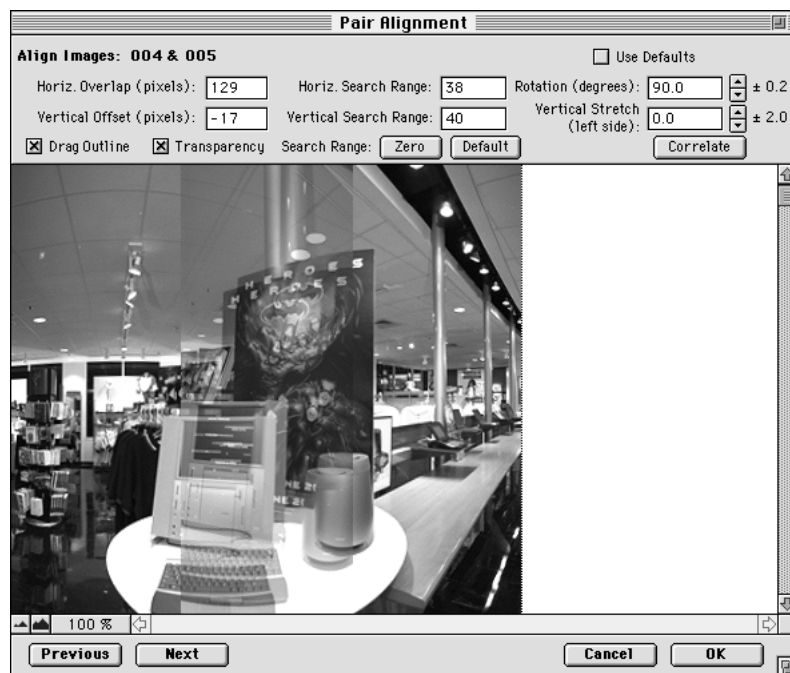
Pair Alignment

Align Images: 004 & 005

Use Defaults

Horiz. Overlap (pixels): 129
Horiz. Search Range: 38
Rotation (degrees): 90.0 ± 0.2

Vertical Offset (pixels): -17
Vertical Search Range: 40
Vertical Stretch (left side): 0.0 ± 2.0

Drag Outline
Transparency
Search Range: Zero Default
Correlate

HEROES
HEROES
NE 21
NE 21

100 %

Previous
Next
Cancel
OK